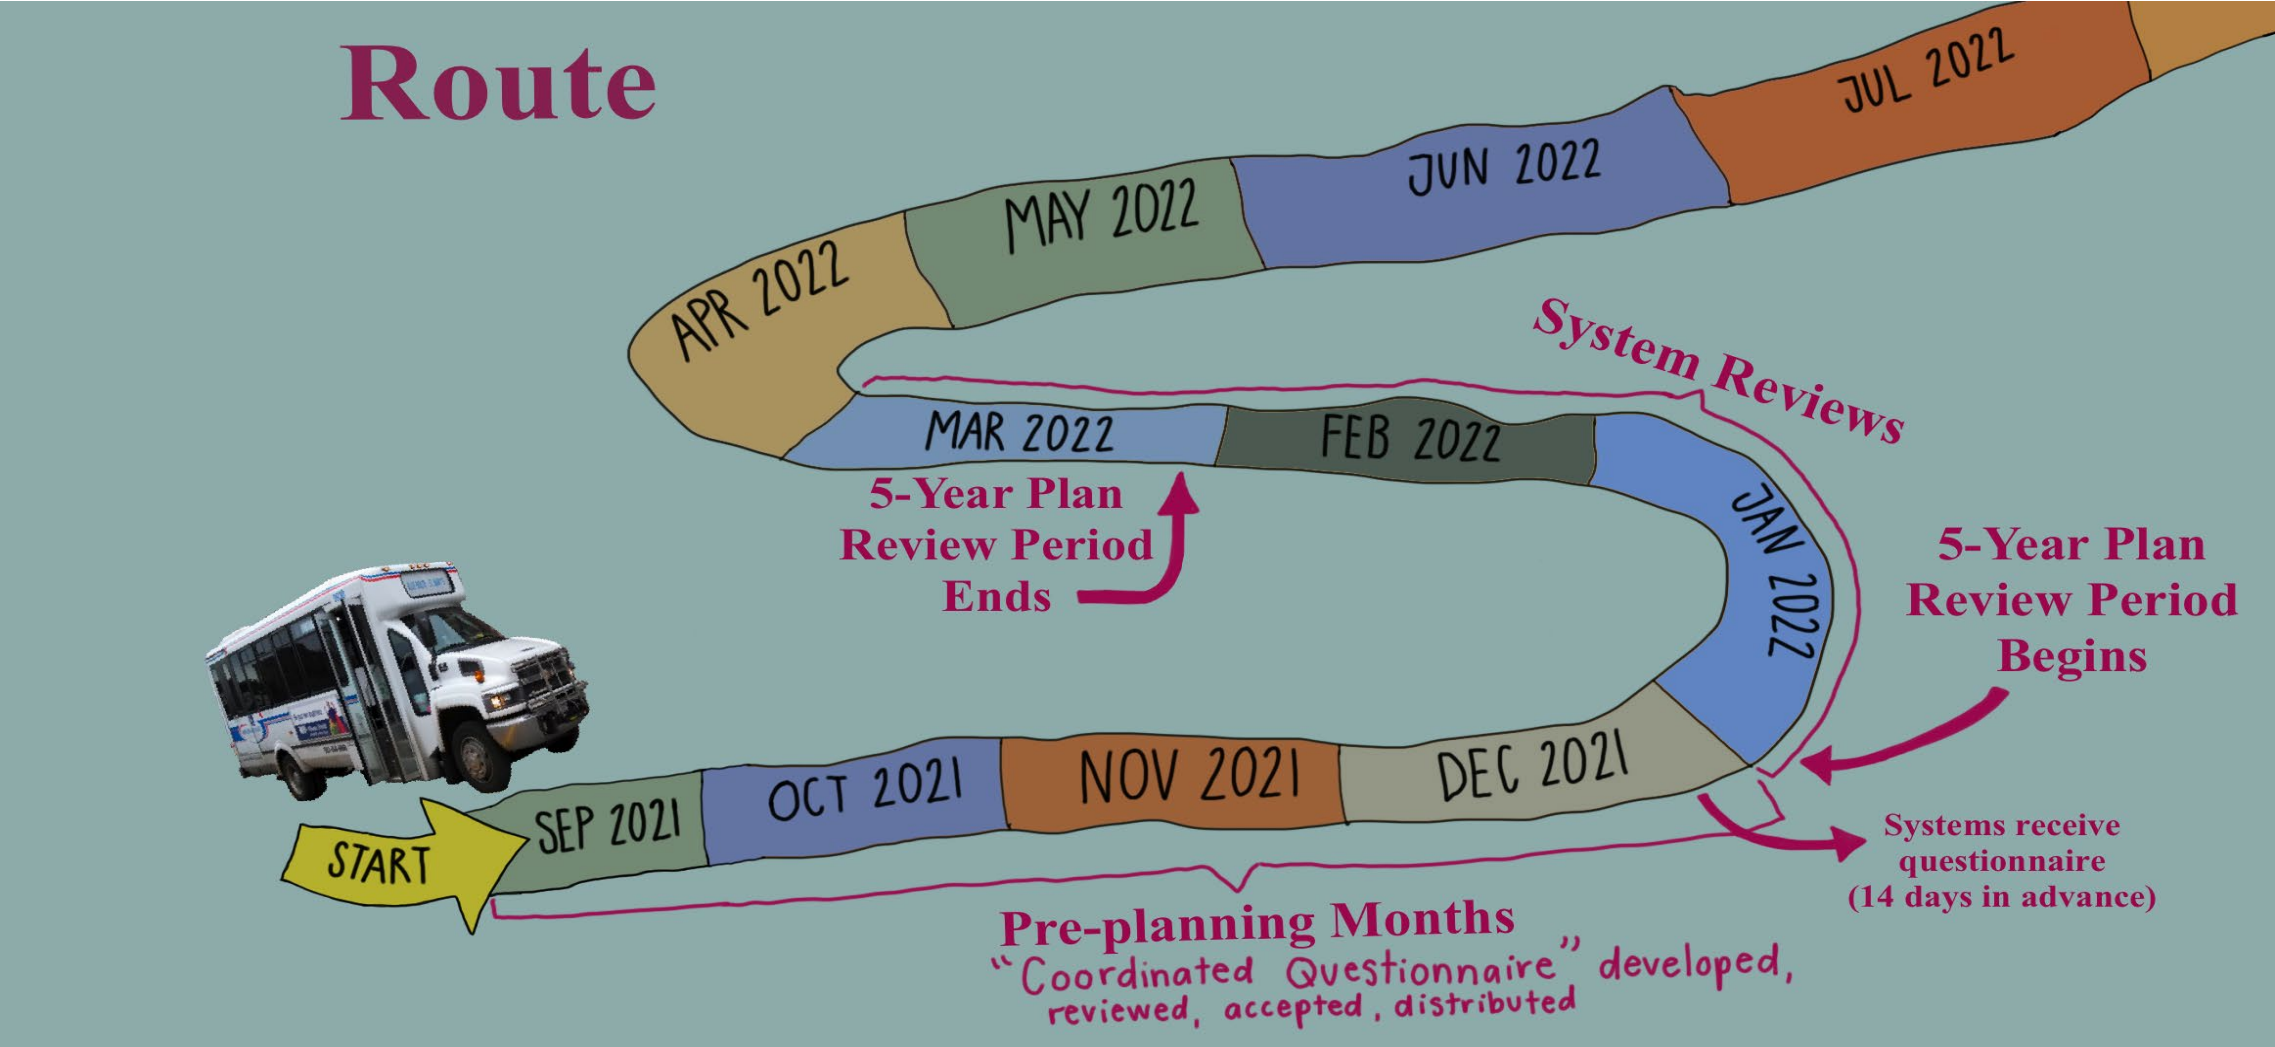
Route

START

SEP 2021

OCT 2021

NOV 2021

DEC 2021

JAN 2022

FEB 2022

MAR 2022

APR 2022

MAY 2022

JUN 2022

JUL 2022

System Reviews

5-Year Plan Review Period Ends

5-Year Plan Review Period Begins

Systems receive questionnaire (14 days in advance)

Pre-planning Months

"Coordinated Questionnaire" developed, reviewed, accepted, distributed